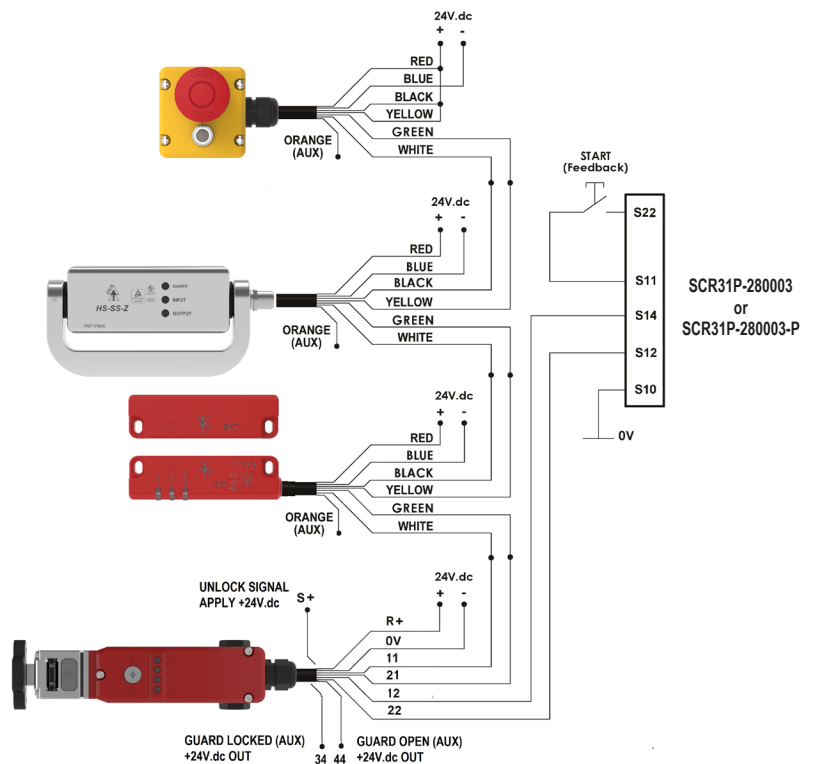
24V.dc
+ -
RED
BLUE
BLACK
YELLOW
ORANGE (AUX)
GREEN
WHITE

START (Feedback)
S22
S11
S14
S12
S10
0V

SCR31P-280003 or SCR31P-280003-P

24V.dc
+ -
GUARD
INPUT
OUTPUT
HS-SS-Z
RED
BLUE
BLACK
YELLOW
ORANGE (AUX)
GREEN
WHITE

24V.dc
+ -
RED
BLUE
BLACK
YELLOW
ORANGE (AUX)
GREEN
WHITE

UNLOCK SIGNAL APPLY +24V.dc
S+
24V.dc
+ -
R+
0V
11
21
12
22
GUARD LOCKED (AUX) +24V.dc OUT
34
44
GUARD OPEN (AUX) +24V.dc OUT